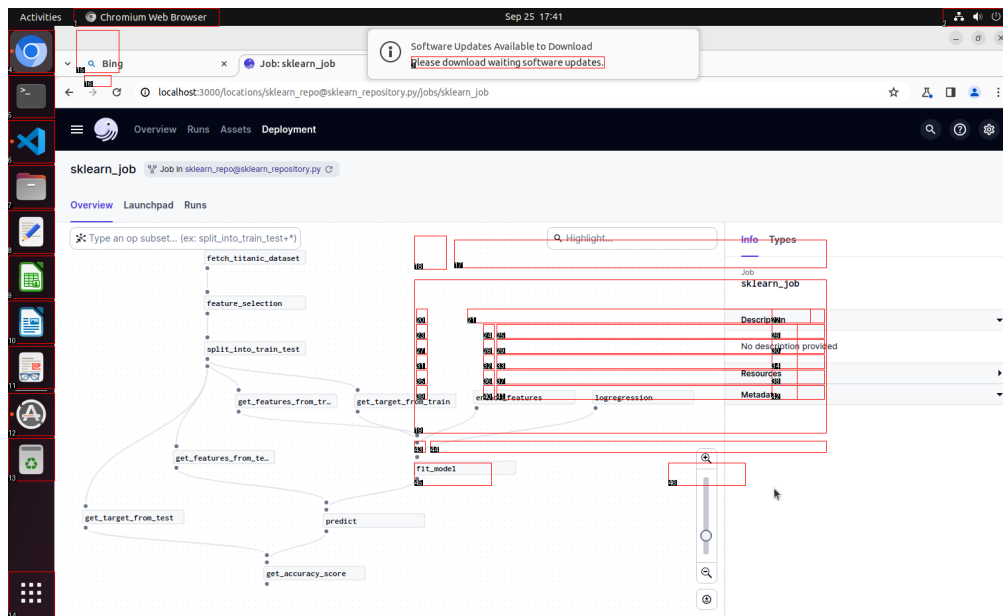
Activities
Chromium Web Browser
Sep 25 17:41

Software Updates Available to Download
Please download waiting software updates.

Bing
Job: sklearn_job
localhost:3000/locations/sklearn_repo@sklearn_repository.py/jobs/sklearn_job

Overview Runs Assets Deployment

sklearn_job
Job in sklearn_repo@sklearn_repository.py

Overview Launchpad Runs

Type an op subset... (ex: split_into_train_test+*)
Highlight...

fetch_titanic_dataset
feature_selection
split_into_train_test
get_features_from_tr...
get_target_from_train
en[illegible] features
logregression
get_features_from_te...
fit_model
get_target_from_test
predict
get_accuracy_score

Info Types
Job
sklearn_job
Description
No description provided
Resources
Metadata